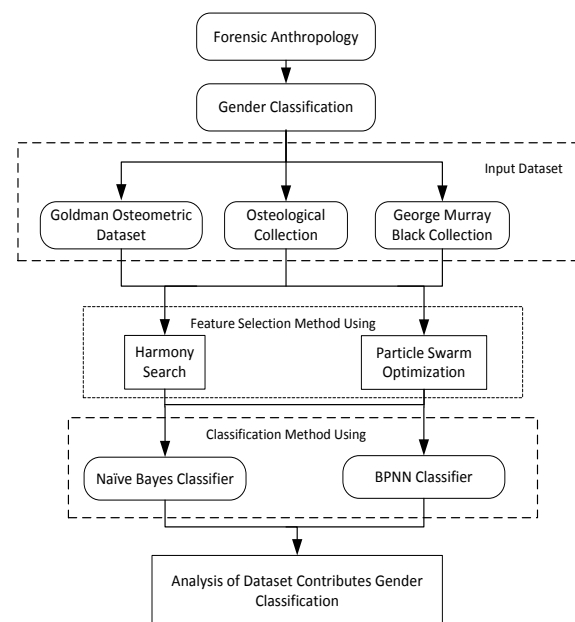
Forensic Anthropology

Gender Classification

Input Dataset

Goldman Osteometric Dataset

Osteological Collection

George Murray Black Collection

Feature Selection Method Using

Harmony Search

Particle Swarm Optimization

Classification Method Using

Naïve Bayes Classifier

BPNN Classifier

Analysis of Dataset Contributes Gender Classification